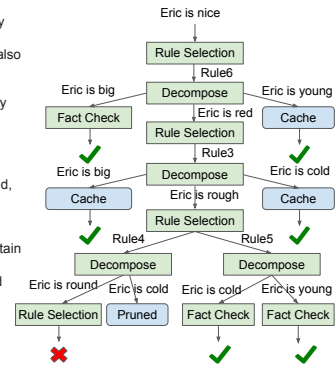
y
also
y
d,
tain
d

Eric is nice
Rule Selection
Rule6
Decompose
Eric is big
Eric is young
Fact Check
Eric is red
Cache
Rule Selection
Rule3
Decompose
Eric is big
Eric is cold
Eric is rough
Cache
Cache
Rule Selection
Rule4
Rule5
Decompose
Decompose
Eric is round
Eric is cold
Eric is cold
Eric is young
Rule Selection
Pruned
Fact Check
Fact Check